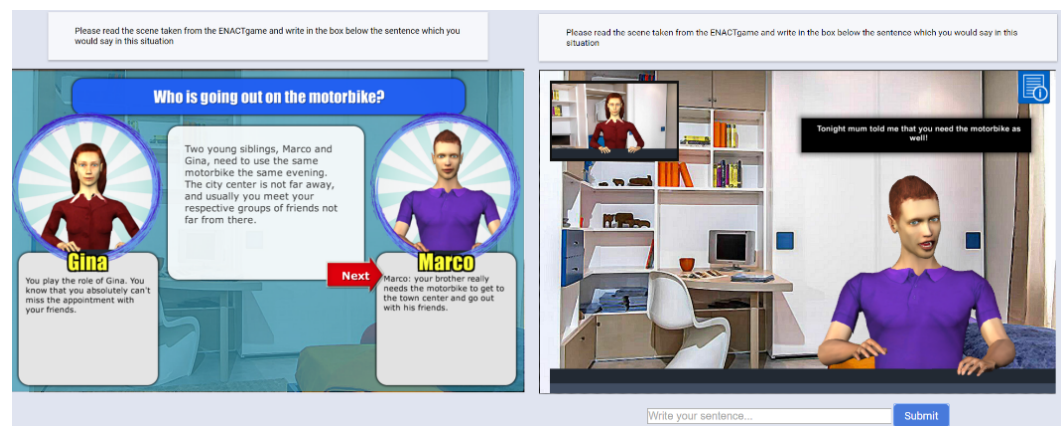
Please read the scene taken from the ENACTgame and write in the box below the sentence which you would say in this situation

Who is going out on the motorbike?

Two young siblings, Marco and Gina, need to use the same motorbike the same evening. The city center is not far away, and usually you meet your respective groups of friends not far from there.

Gina

You play the role of Gina. You know that you absolutely can't miss the appointment with your friends.

Next

Marco

Marco: your brother really needs the motorbike to get to the town center and go out with his friends.

Please read the scene taken from the ENACTgame and write in the box below the sentence which you would say in this situation

Tonight mum told me that you need the motorbike as well!

Write your sentence...

Submit